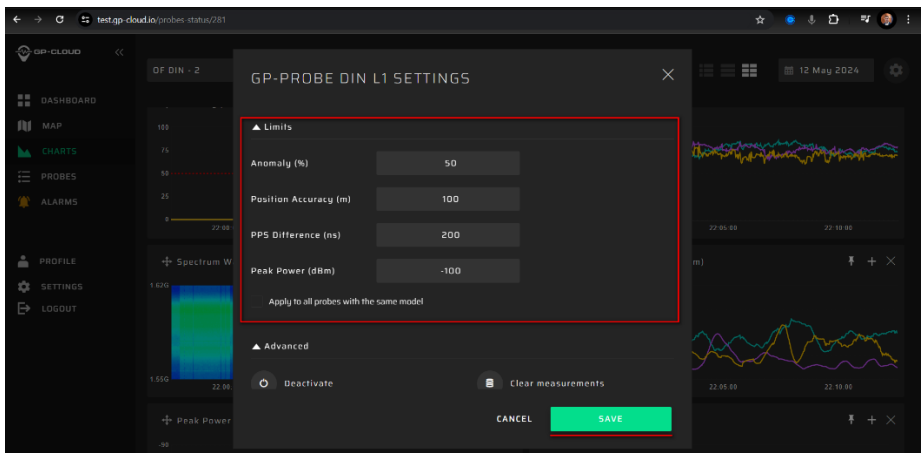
test.gp-cloud.io/probes-status/281

GP-CLOUD

DASHBOARD
MAP
CHARTS
PROBES
ALARMS

PROFILE
SETTINGS
LOGOUT

OF DIN - 2

12 May 2024

100
75
50
25
0
22:00

22:05:00
22:10:00

Spectrum W

1.62G
1.55G
22:00

m)

22:05:00
22:10:00

Peak Power
-90

GP-PROBE DIN L1 SETTINGS

▲ Limits

Anomaly (%) 50

Position Accuracy (m) 100

PPS Difference (ns) 200

Peak Power (dBm) -100

Apply to all probes with the same model

▲ Advanced

Deactivate

Clear measurements

CANCEL

SAVE